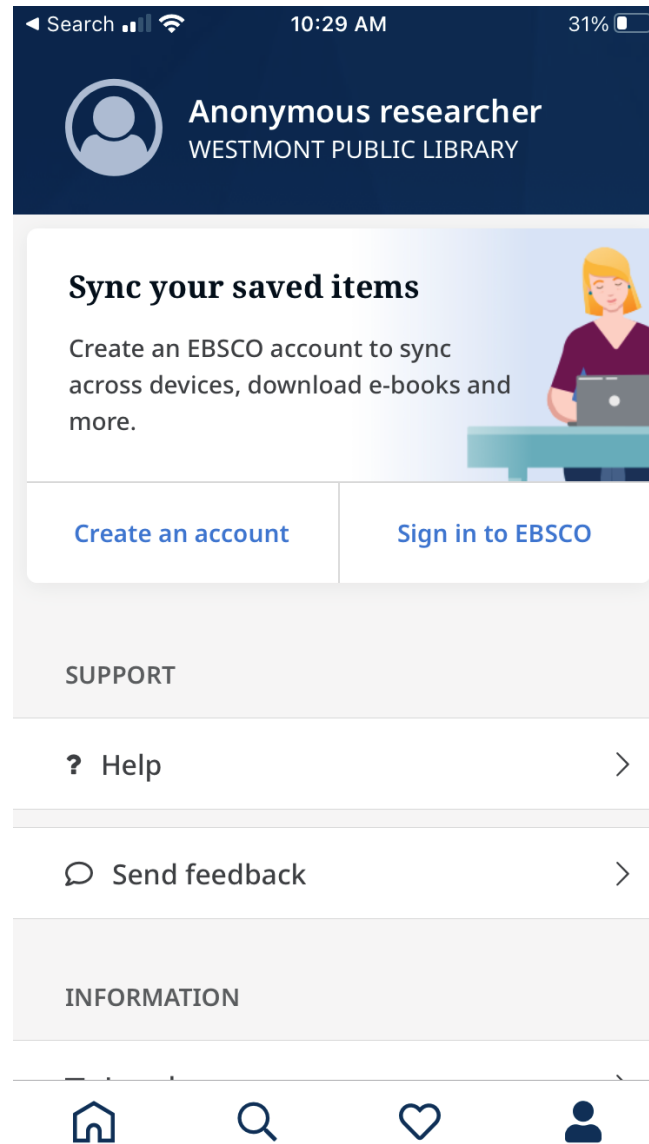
◀ Search 10:29 AM 31%

Anonymous researcher
WESTMONT PUBLIC LIBRARY

Sync your saved items

Create an EBSCO account to sync across devices, download e-books and more.

Create an account

Sign in to EBSCO

SUPPORT

? Help

Send feedback

INFORMATION

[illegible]